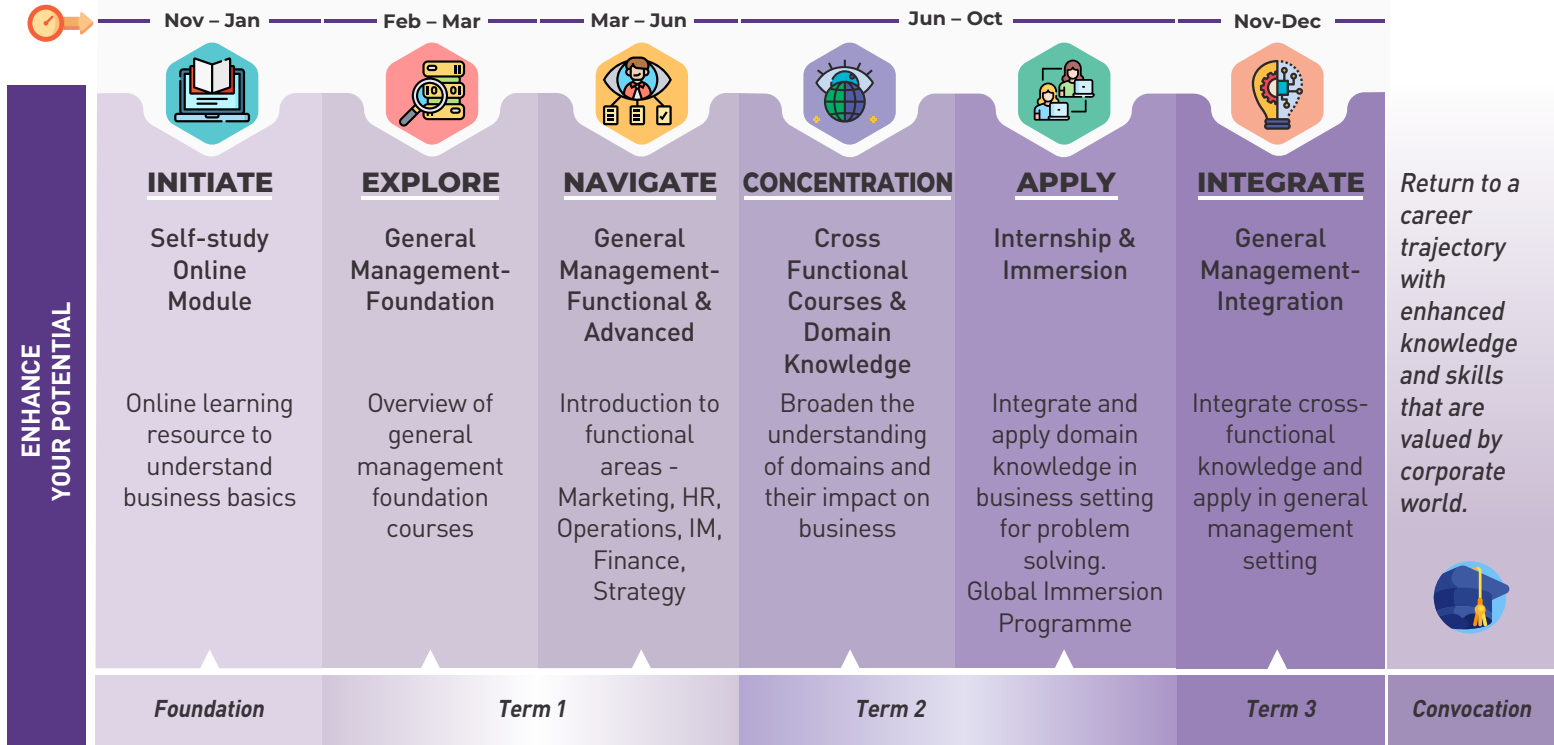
Nov – Jan

Feb – Mar

Mar – Jun

Jun – Oct

Nov-Dec

ENHANCE YOUR POTENTIAL

INITIATE

Self-study Online Module

Online learning resource to understand business basics

EXPLORE

General Management-Foundation

Overview of general management foundation courses

NAVIGATE

General Management-Functional & Advanced

Introduction to functional areas - Marketing, HR, Operations, IM, Finance, Strategy

CONCENTRATION

Cross Functional Courses & Domain Knowledge

Broaden the understanding of domains and their impact on business

APPLY

Internship & Immersion

Integrate and apply domain knowledge in business setting for problem solving.
Global Immersion Programme

INTEGRATE

General Management-Integration

Integrate cross-functional knowledge and apply in general management setting

Return to a career trajectory with enhanced knowledge and skills that are valued by corporate world.

Foundation

Term 1

Term 2

Term 3

Convocation